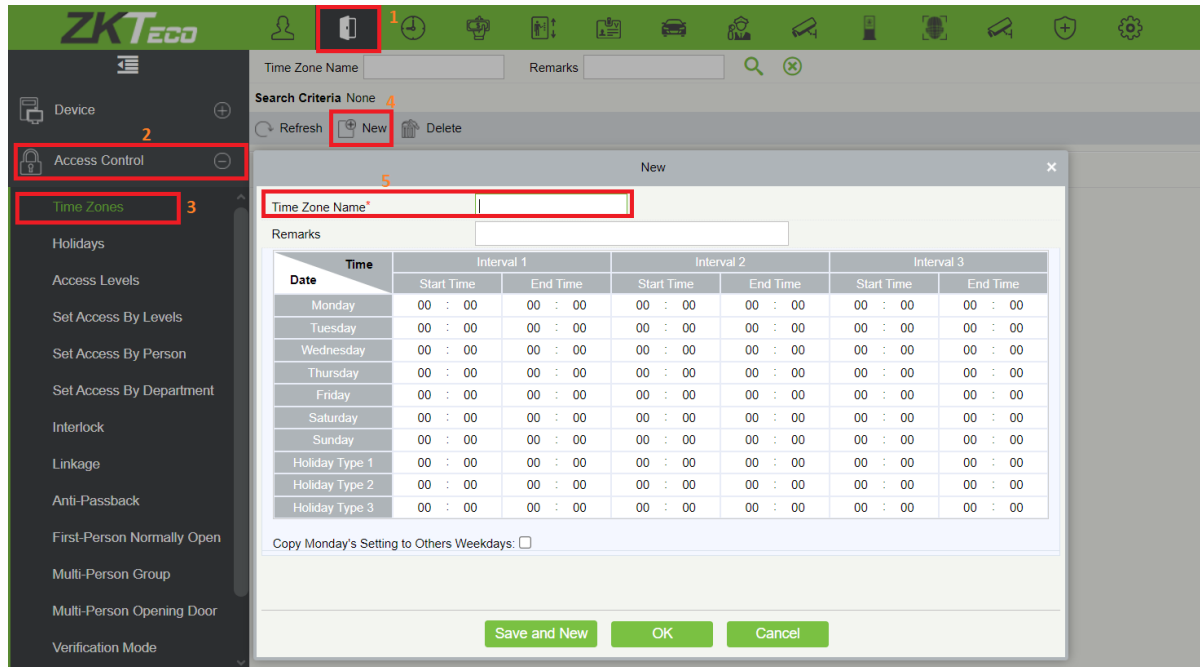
ZKTeco 1

Device
2
Access Control
Time Zones 3
Holidays
Access Levels
Set Access By Levels
Set Access By Person
Set Access By Department
Interlock
Linkage
Anti-Passback
First-Person Normally Open
Multi-Person Group
Multi-Person Opening Door
Verification Mode

Time Zone Name Remarks

Search Criteria None 4
Refresh New Delete

New ×

5
Time Zone Name*
Remarks

| Time / Date | Interval 1 Start Time | Interval 1 End Time | Interval 2 Start Time | Interval 2 End Time | Interval 3 Start Time | Interval 3 End Time |
|---|---|---|---|---|---|---|
| Monday | 00 : 00 | 00 : 00 | 00 : 00 | 00 : 00 | 00 : 00 | 00 : 00 |
| Tuesday | 00 : 00 | 00 : 00 | 00 : 00 | 00 : 00 | 00 : 00 | 00 : 00 |
| Wednesday | 00 : 00 | 00 : 00 | 00 : 00 | 00 : 00 | 00 : 00 | 00 : 00 |
| Thursday | 00 : 00 | 00 : 00 | 00 : 00 | 00 : 00 | 00 : 00 | 00 : 00 |
| Friday | 00 : 00 | 00 : 00 | 00 : 00 | 00 : 00 | 00 : 00 | 00 : 00 |
| Saturday | 00 : 00 | 00 : 00 | 00 : 00 | 00 : 00 | 00 : 00 | 00 : 00 |
| Sunday | 00 : 00 | 00 : 00 | 00 : 00 | 00 : 00 | 00 : 00 | 00 : 00 |
| Holiday Type 1 | 00 : 00 | 00 : 00 | 00 : 00 | 00 : 00 | 00 : 00 | 00 : 00 |
| Holiday Type 2 | 00 : 00 | 00 : 00 | 00 : 00 | 00 : 00 | 00 : 00 | 00 : 00 |
| Holiday Type 3 | 00 : 00 | 00 : 00 | 00 : 00 | 00 : 00 | 00 : 00 | 00 : 00 |

Copy Monday's Setting to Others Weekdays:

Save and New OK Cancel